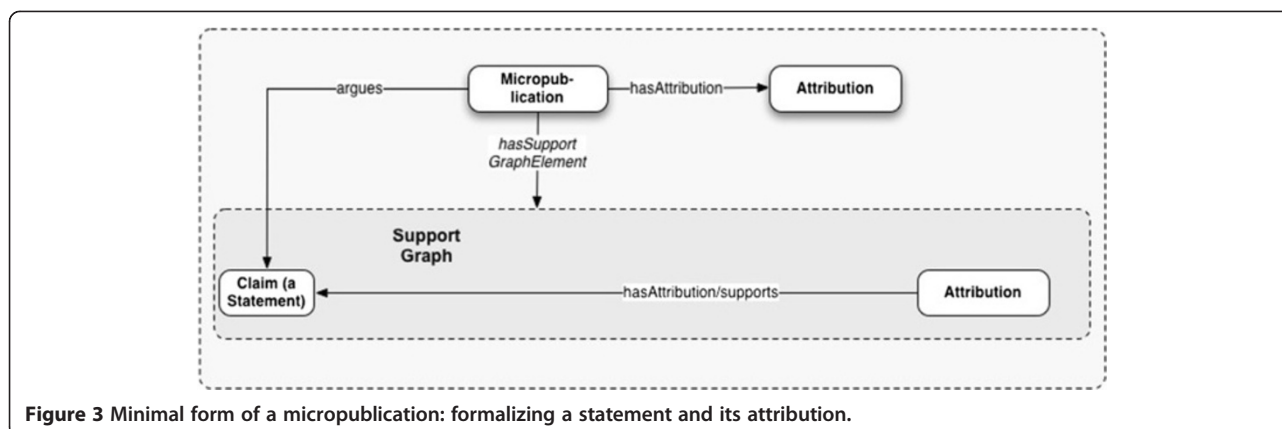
Micropublication

argues

hasAttribution

Attribution

hasSupport GraphElement

Support Graph

Claim (a Statement)

hasAttribution/supports

Attribution

**Figure 3 Minimal form of a micropublication: formalizing a statement and its attribution.**